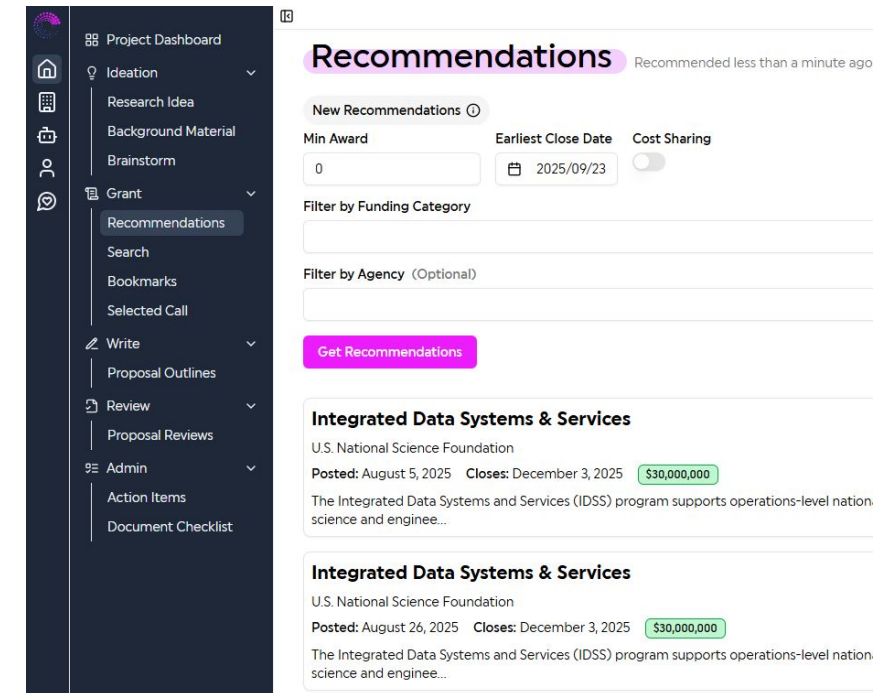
Project Dashboard
Ideation
Research Idea
Background Material
Brainstorm
Grant
Recommendations
Search
Bookmarks
Selected Call
Write
Proposal Outlines
Review
Proposal Reviews
Admin
Action Items
Document Checklist

Recommendations Recommended less than a minute ago

New Recommendations ⓘ

Min Award
0

Earliest Close Date
2025/09/23

Cost Sharing

Filter by Funding Category

Filter by Agency (Optional)

Get Recommendations

Integrated Data Systems & Services
U.S. National Science Foundation
Posted: August 5, 2025 Closes: December 3, 2025 $30,000,000
The Integrated Data Systems and Services (IDSS) program supports operations-level nationa
science and enginee...

Integrated Data Systems & Services
U.S. National Science Foundation
Posted: August 26, 2025 Closes: December 3, 2025 $30,000,000
The Integrated Data Systems and Services (IDSS) program supports operations-level nationa
science and enginee...